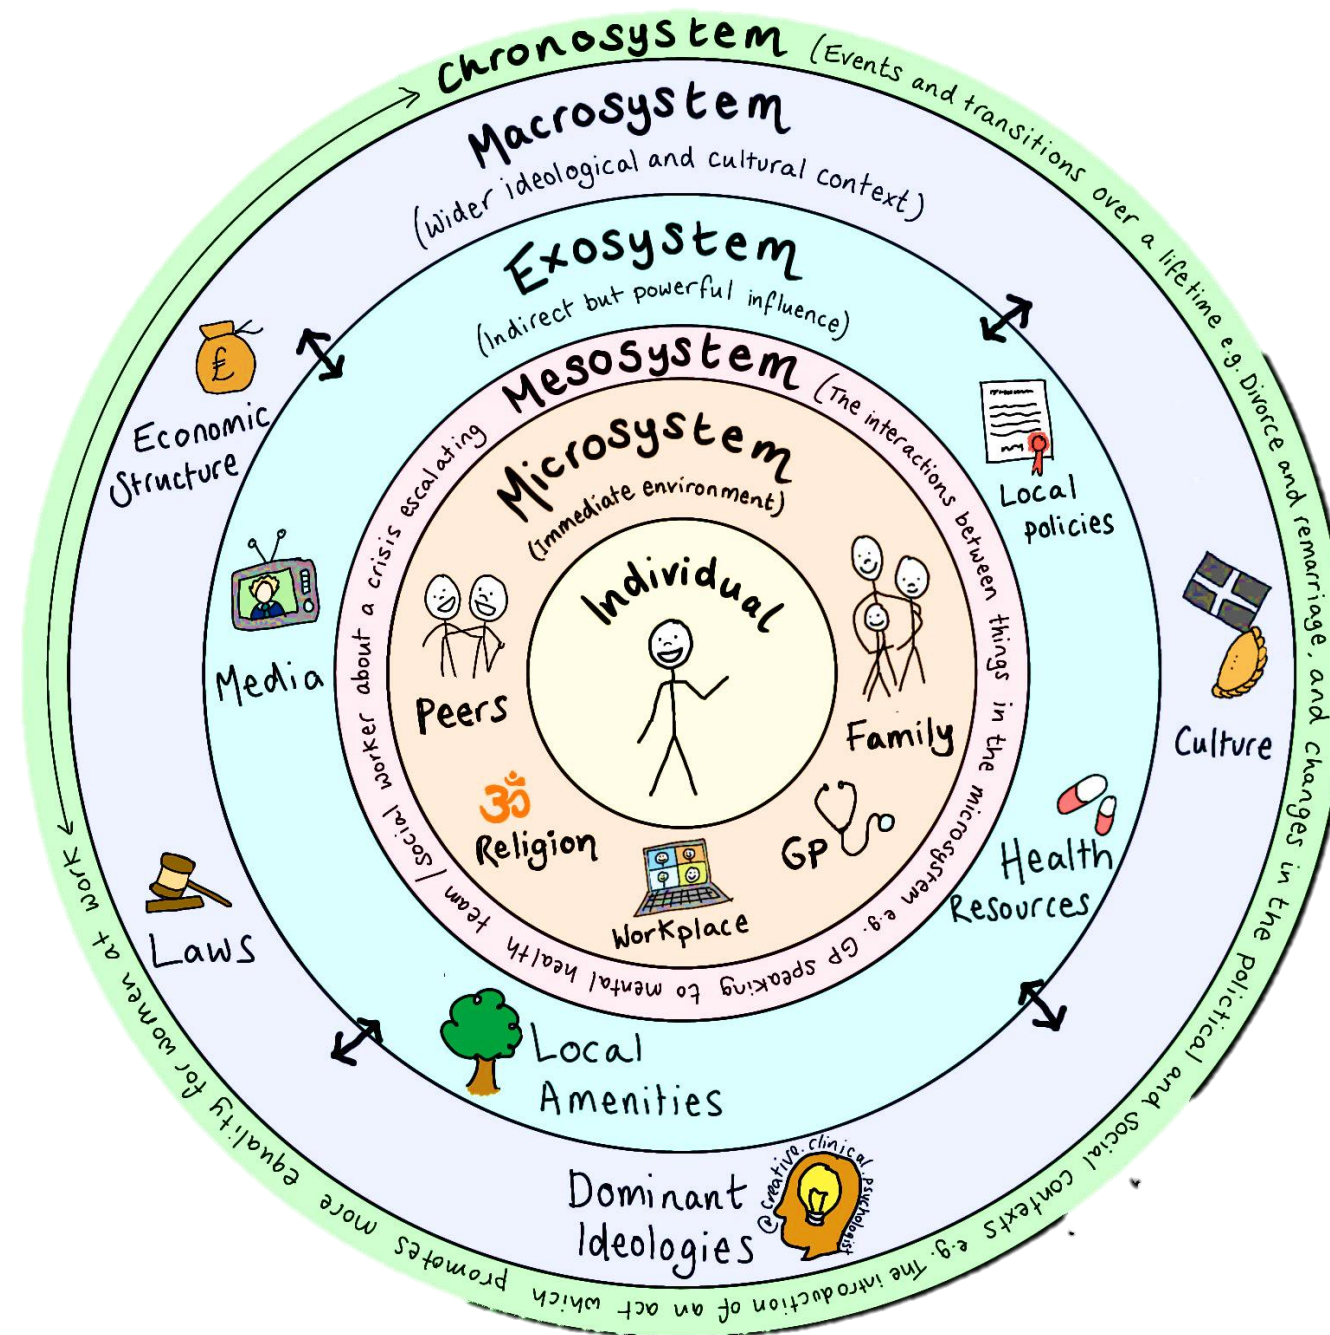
Chronosystem (Events and transitions over a lifetime e.g. Divorce and remarriage, and changes in the political and social contexts e.g. The introduction of an act which promotes more equality for women at work

Macrosystem
(wider ideological and cultural context)

Exosystem
(Indirect but powerful influence)

Mesosystem (The interactions between things in the microsystem e.g. GP speaking to mental health team / social worker about a crisis escalating

Microsystem
(Immediate environment)

Individual

Peers

Family

Religion

Workplace

GP

Economic Structure

Local policies

Media

Culture

Health Resources

Laws

Local Amenities

Dominant Ideologies

@creative.clinical.psychologist